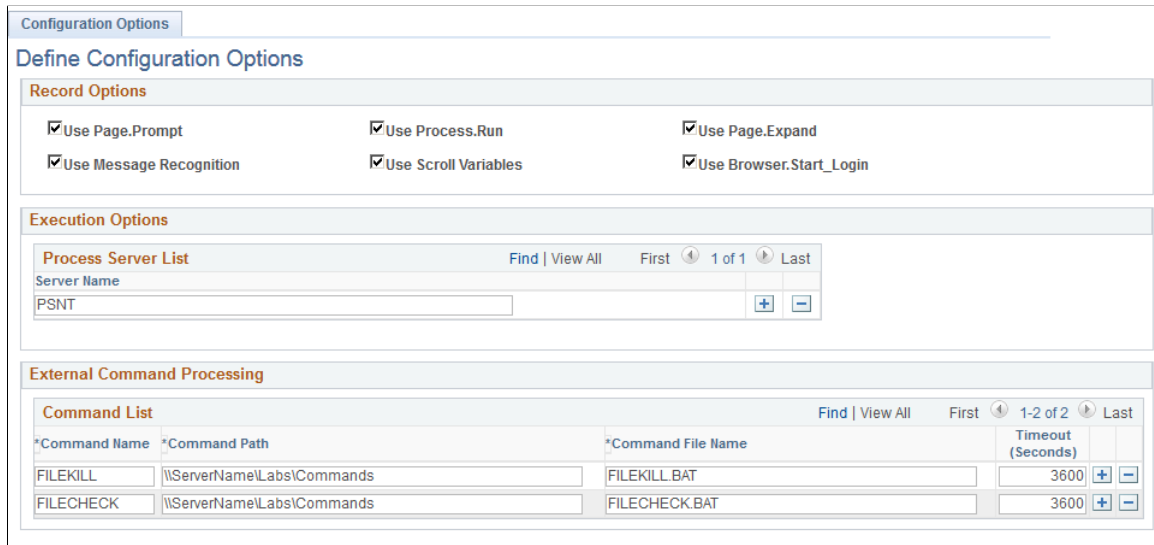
Configuration Options

Define Configuration Options

Record Options

Use Page.Prompt
Use Process.Run
Use Page.Expand
Use Message Recognition
Use Scroll Variables
Use Browser.Start_Login

Execution Options

Process Server List

Find | View All    First 1 of 1 Last

| Server Name | | |
|---|---|---|
| PSNT | + | − |

External Command Processing

Command List

Find | View All    First 1-2 of 2 Last

| *Command Name | *Command Path | *Command File Name | Timeout (Seconds) | | |
|---|---|---|---|---|---|
| FILEKILL | \\ServerName\Labs\Commands | FILEKILL.BAT | 3600 | + | − |
| FILECHECK | \\ServerName\Labs\Commands | FILECHECK.BAT | 3600 | + | − |